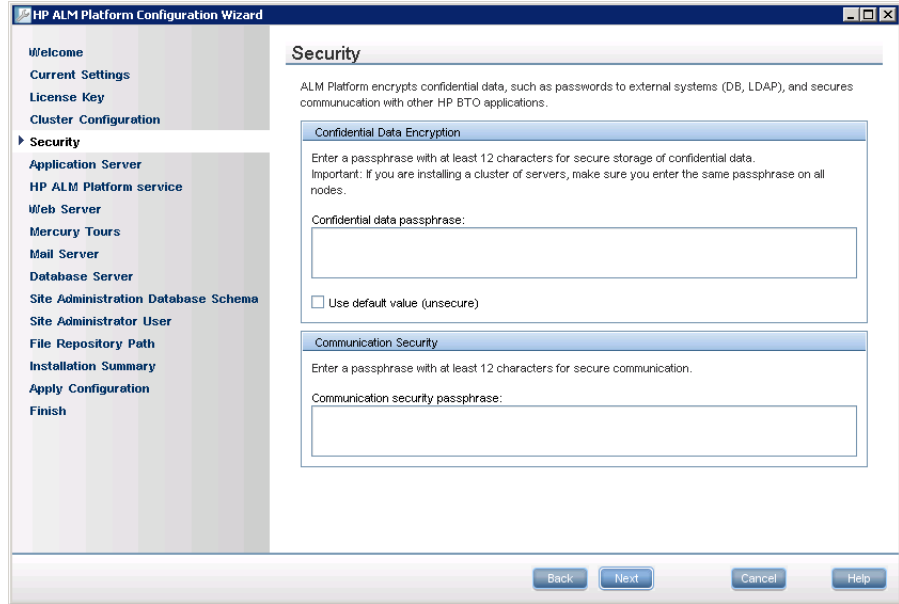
HP ALM Platform Configuration Wizard

Welcome
Current Settings
License Key
Cluster Configuration
Security
Application Server
HP ALM Platform service
Web Server
Mercury Tours
Mail Server
Database Server
Site Administration Database Schema
Site Administrator User
File Repository Path
Installation Summary
Apply Configuration
Finish

Security

ALM Platform encrypts confidential data, such as passwords to external systems (DB, LDAP), and secures communcation with other HP BTO applications.

Confidential Data Encryption

Enter a passphrase with at least 12 characters for secure storage of confidential data.
Important: If you are installing a cluster of servers, make sure you enter the same passphrase on all nodes.

Confidential data passphrase:

Use default value (unsecure)

Communication Security

Enter a passphrase with at least 12 characters for secure communication.

Communication security passphrase:

Back Next Cancel Help